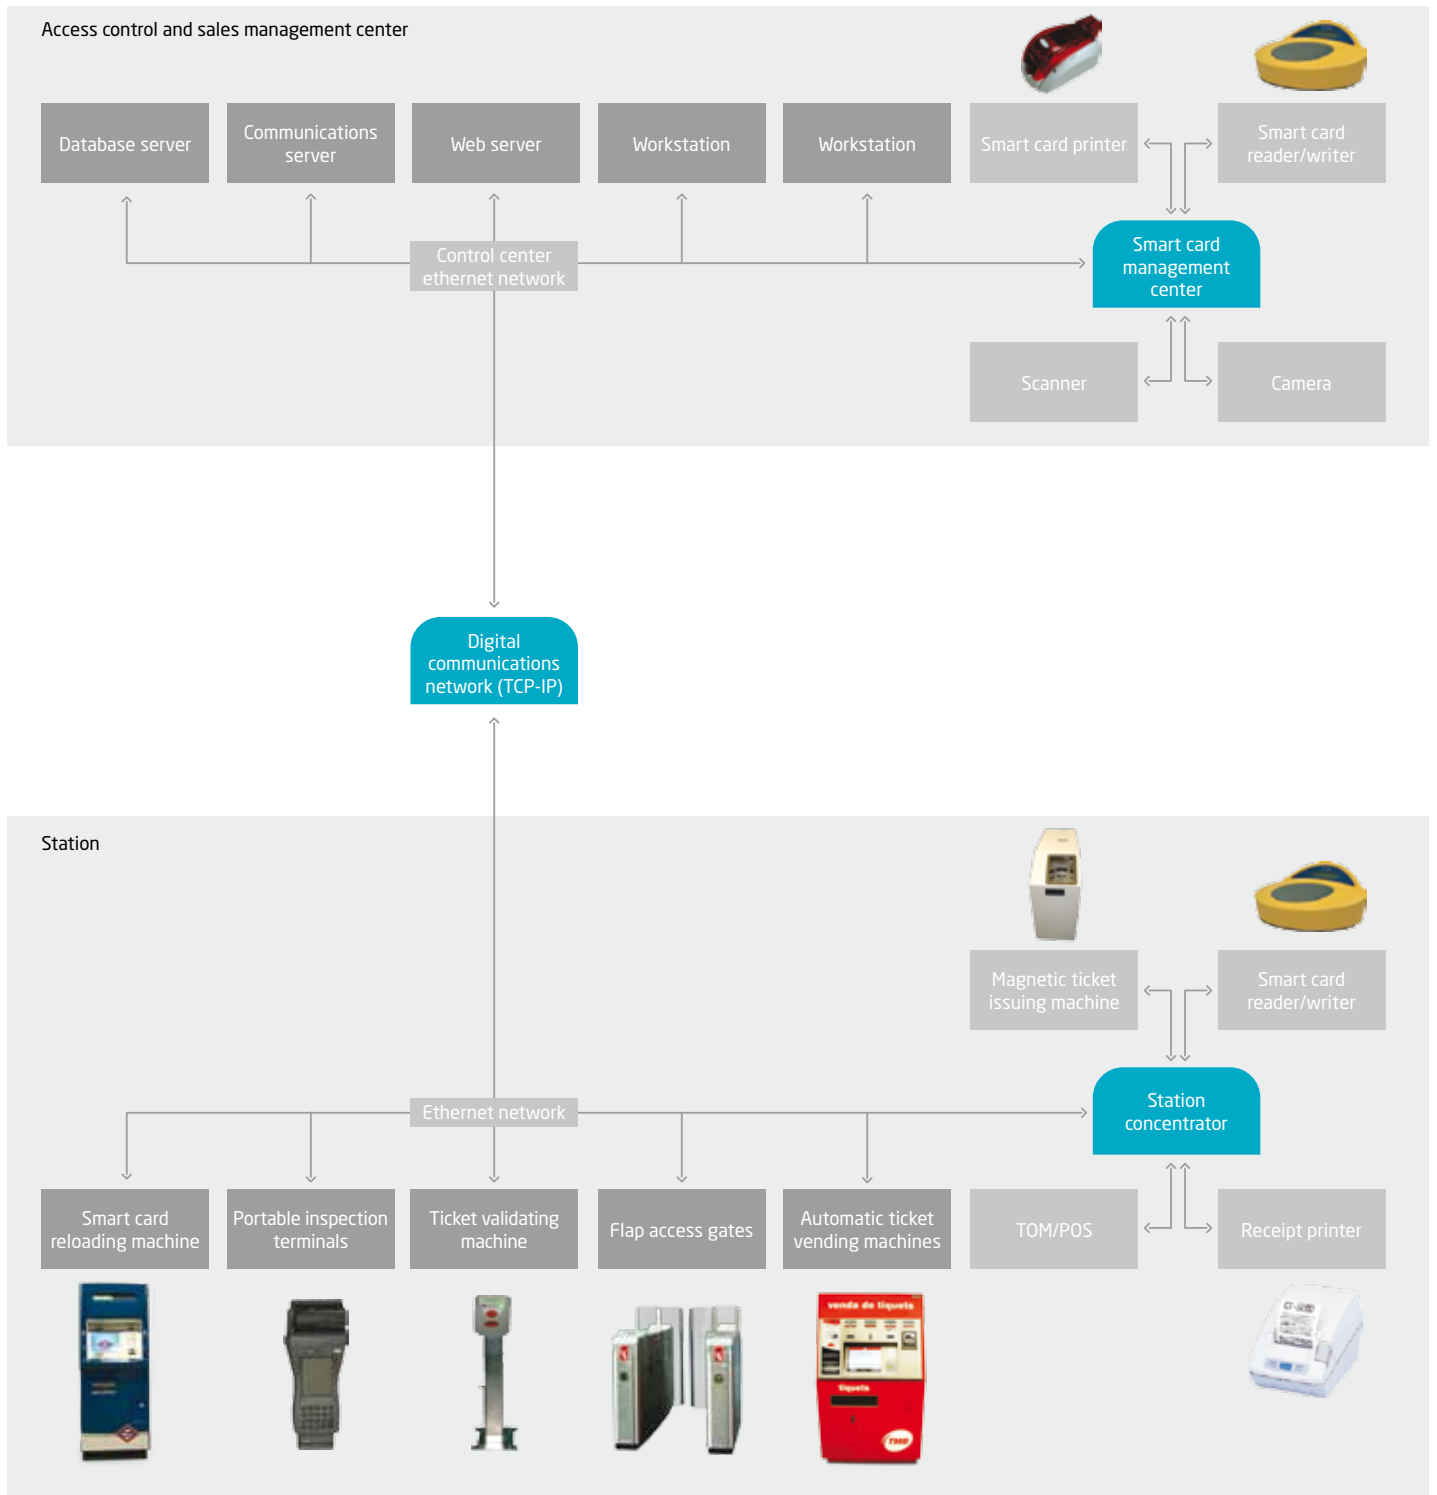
Access control and sales management center

Database server

Communications server

Web server

Workstation

Workstation

Smart card printer

Smart card reader/writer

Control center ethernet network

Smart card management center

Scanner

Camera

Digital communications network (TCP-IP)

Station

Magnetic ticket issuing machine

Smart card reader/writer

Ethernet network

Station concentrator

Smart card reloading machine

Portable inspection terminals

Ticket validating machine

Flap access gates

Automatic ticket vending machines

TOM/POS

Receipt printer

venda de tiquets

tiquets

TMB